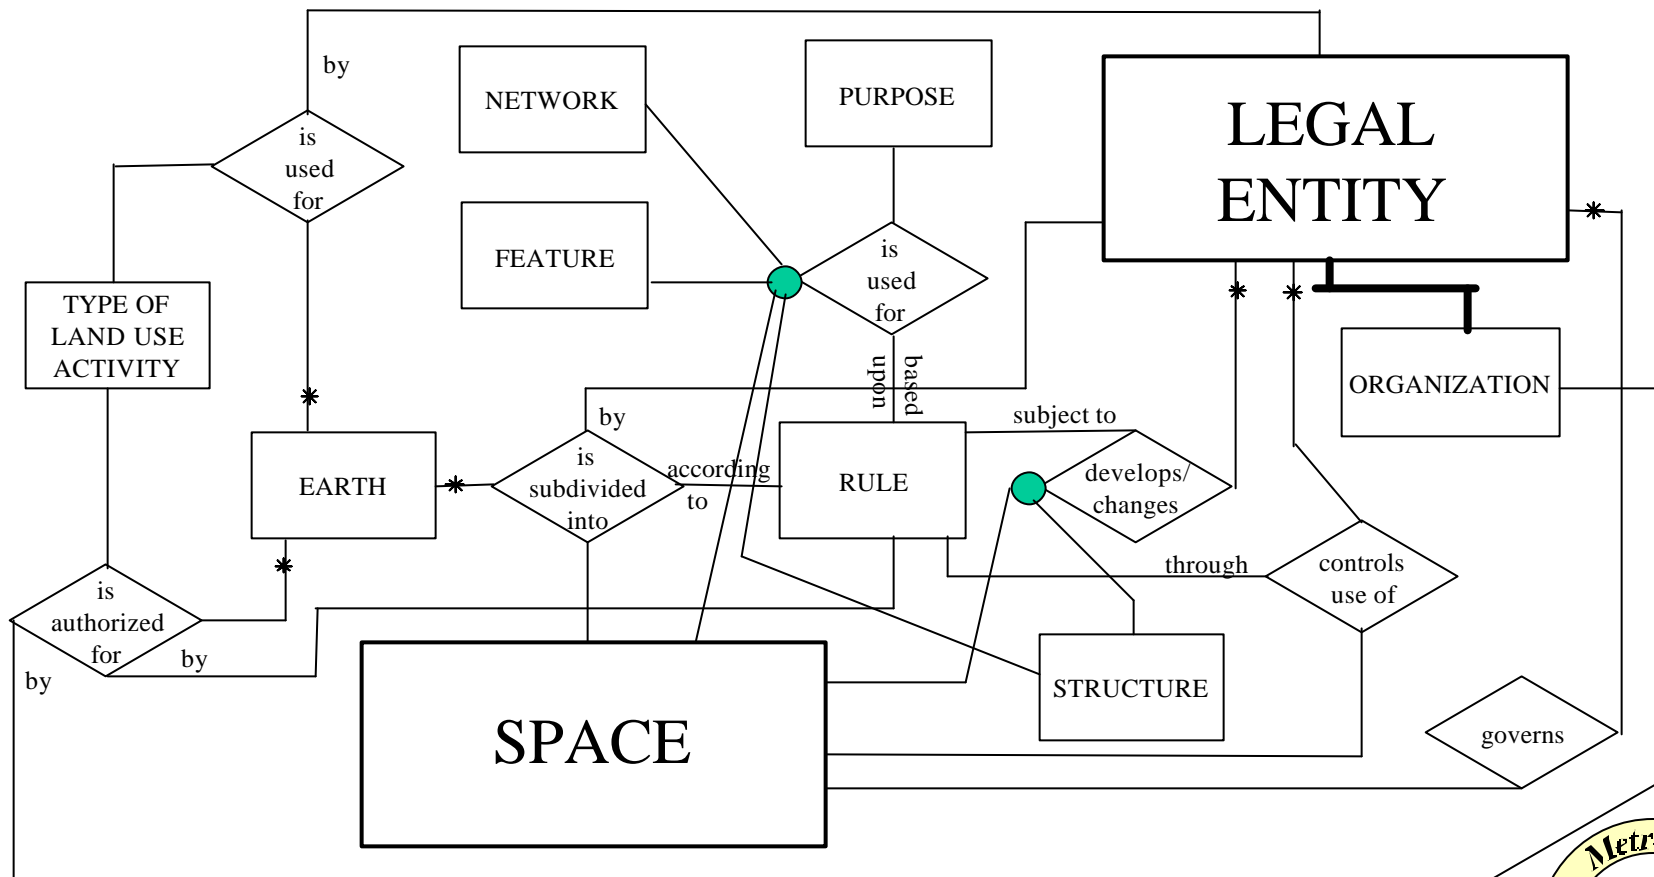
by

is used for

NETWORK

PURPOSE

LEGAL ENTITY

FEATURE

is used for

TYPE OF LAND USE ACTIVITY

upon

based

ORGANIZATION

by

subject to

EARTH

is subdivided into

according to

RULE

develops/ changes

is authorized for

through

controls use of

by

by

SPACE

STRUCTURE

governs

Metr